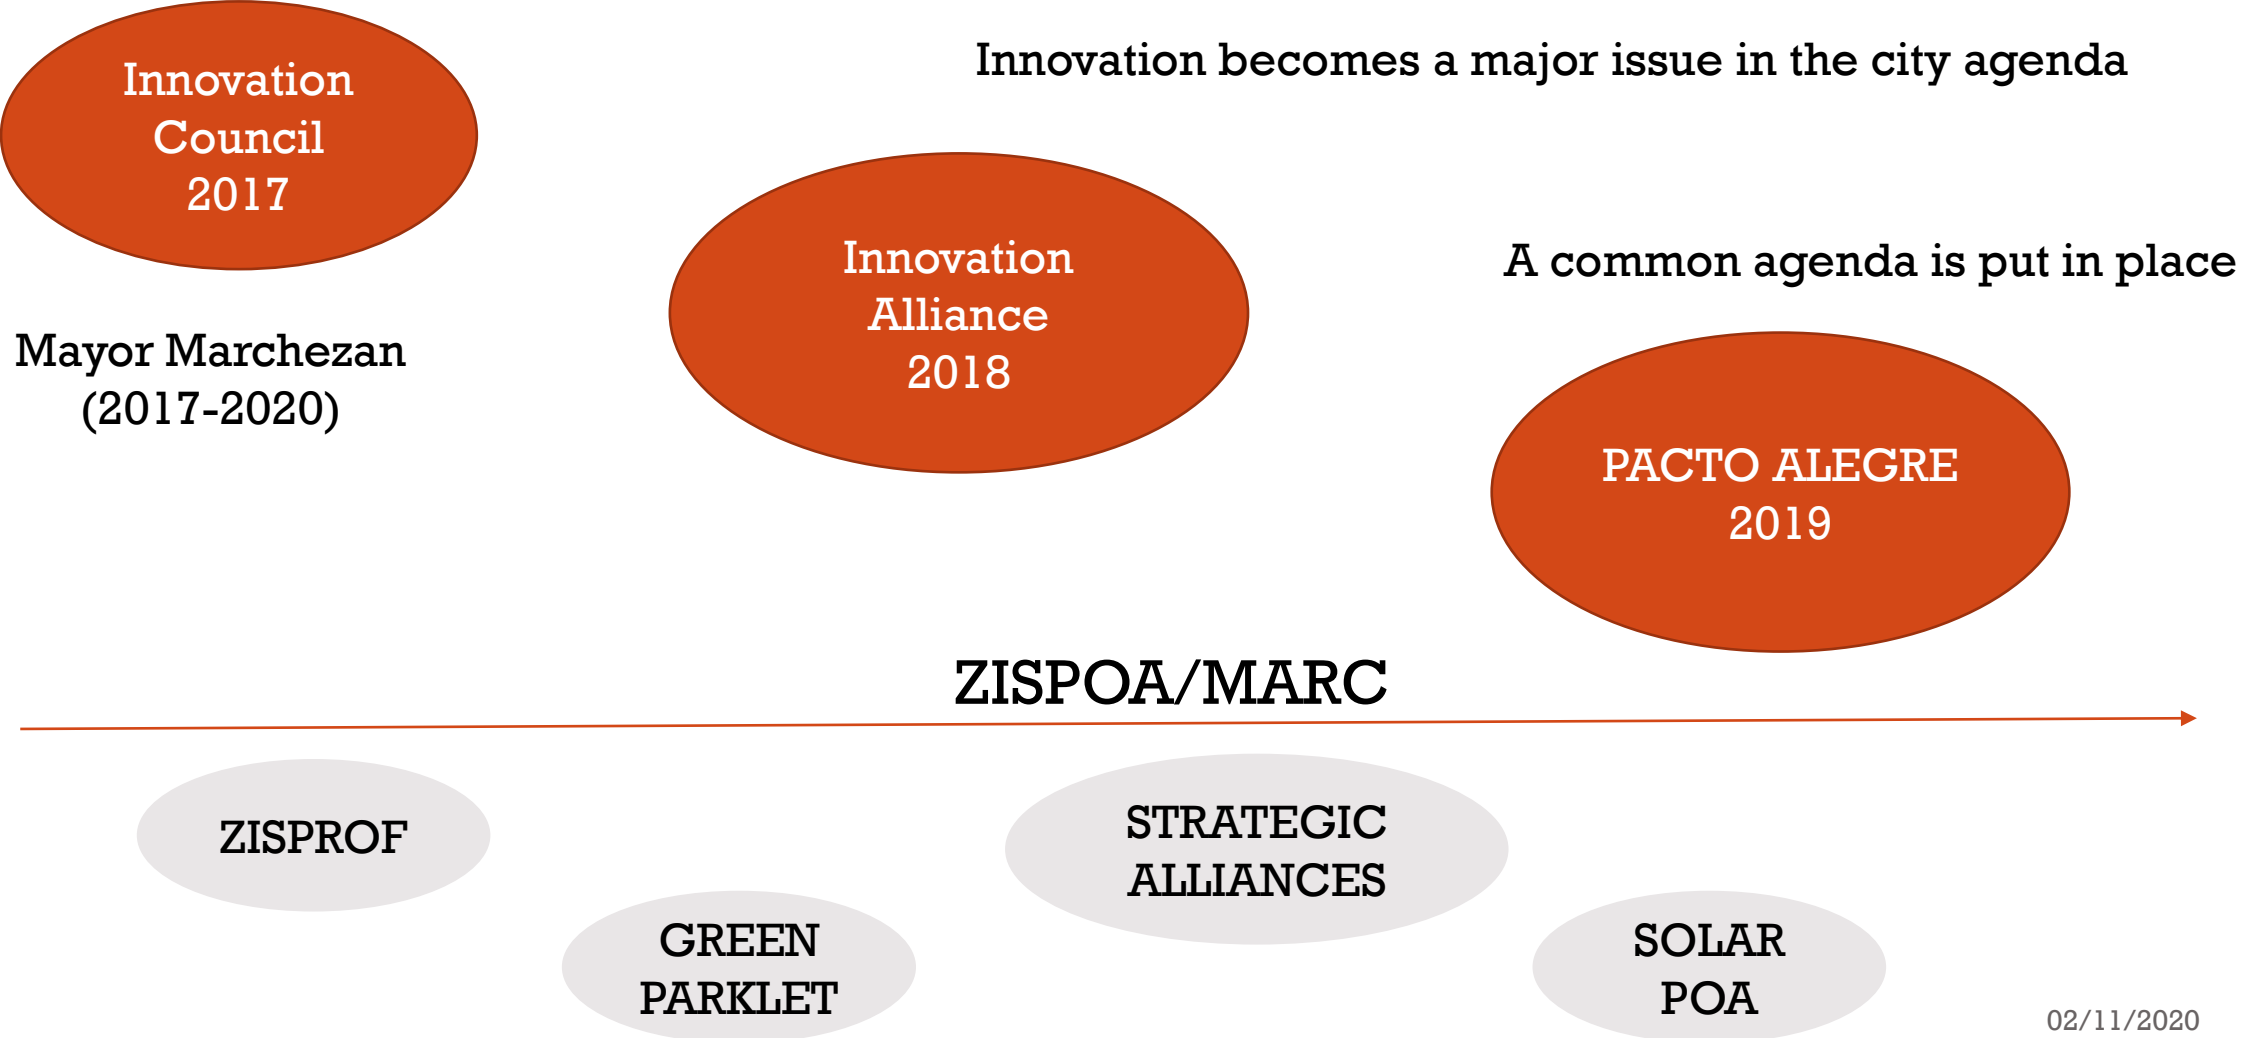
Innovation Council 2017

Innovation becomes a major issue in the city agenda

Innovation Alliance 2018

A common agenda is put in place

Mayor Marchezan (2017-2020)

PACTO ALEGRE 2019

ZISPOA/MARC

ZISPROF

STRATEGIC ALLIANCES

GREEN PARKLET

SOLAR POA

02/11/2020